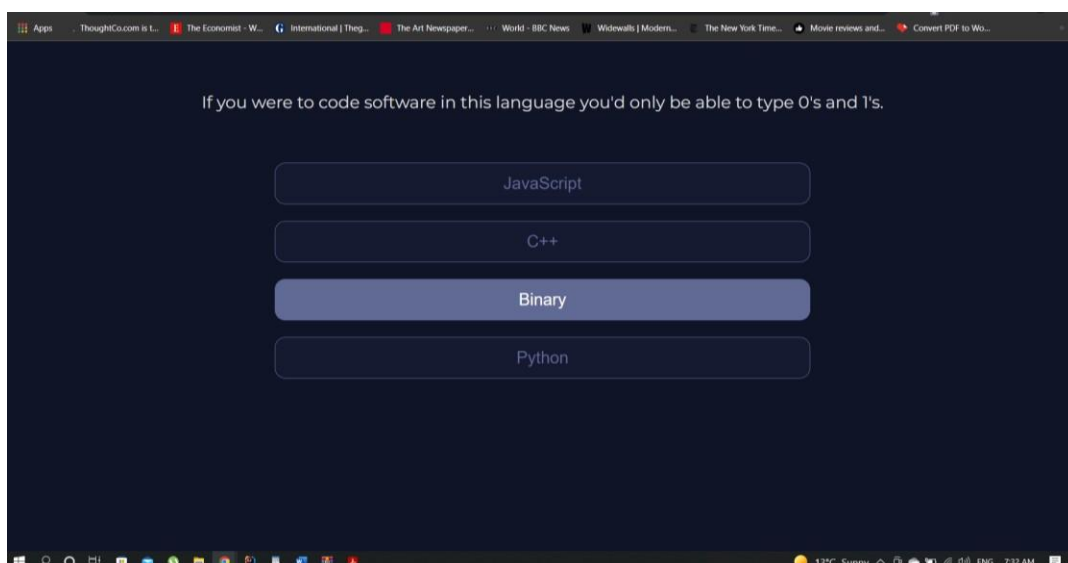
Apps ThoughtCo.com is t... The Economist - W... International | Theg... The Art Newspaper... World - BBC News Widewalls | Modern... The New York Time... Movie reviews and... Convert PDF to Wo...

If you were to code software in this language you'd only be able to type 0's and 1's.

JavaScript

C++

Binary

Python

13°C Sunny ENG 7:32 AM